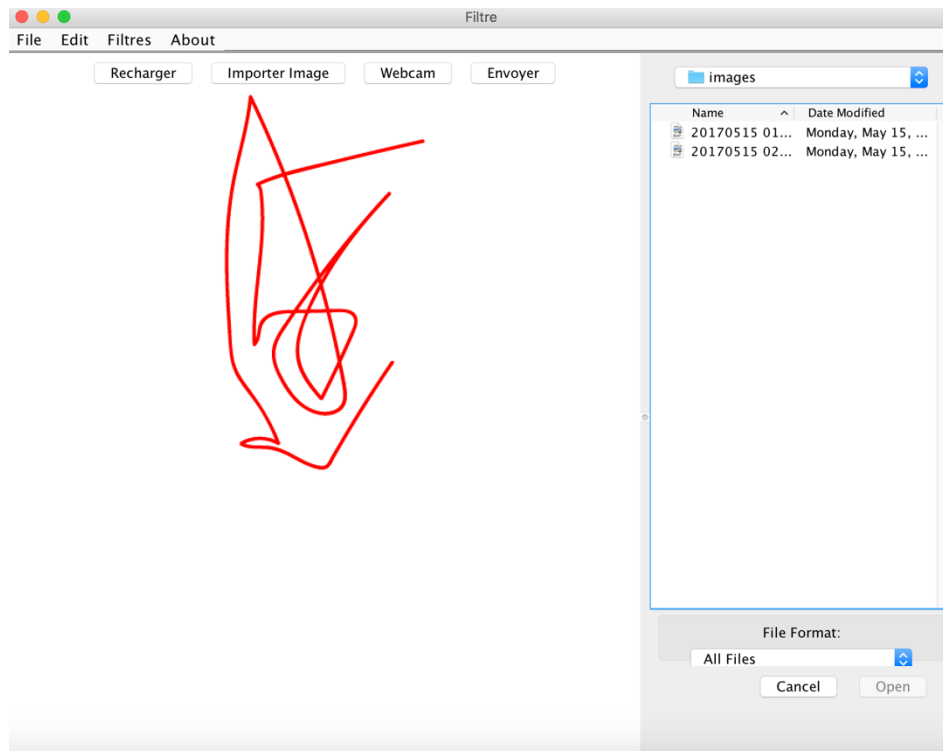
Filtre

File Edit Filtres About

Recharger Importer Image Webcam Envoyer

images

| Name | Date Modified |
|---|---|
| 20170515 01... | Monday, May 15, ... |
| 20170515 02... | Monday, May 15, ... |

File Format:

All Files

Cancel Open